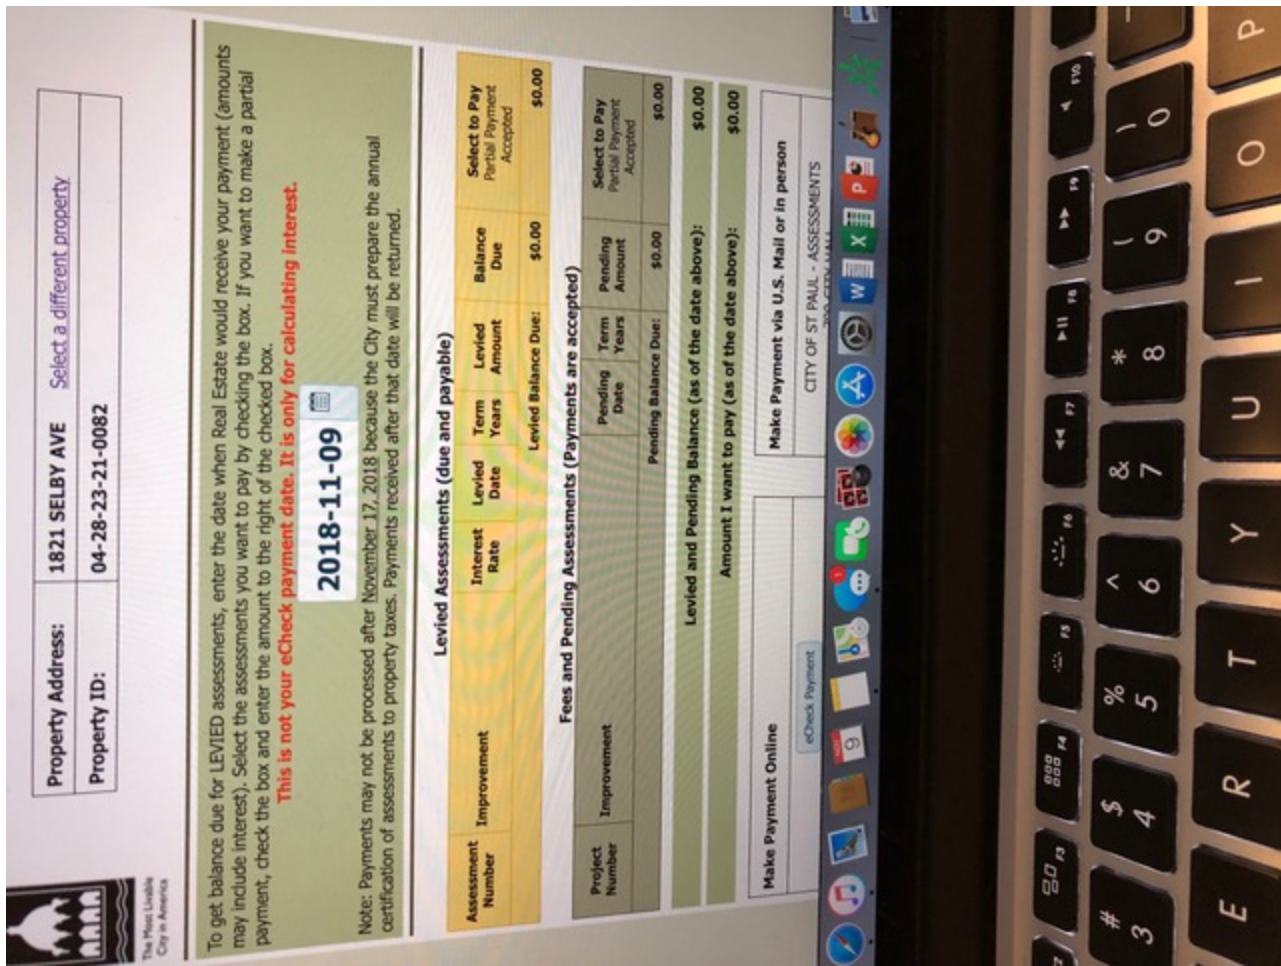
The Most Livable City in America

| Property Address: | 1821 SELBY AVE | Select a different property |
|---|---|---|
| Property ID: | 04-28-23-21-0082 | |

To get balance due for LEVIED assessments, enter the date when Real Estate would receive your payment (amounts may include interest). Select the assessments you want to pay by checking the box. If you want to make a partial payment, check the box and enter the amount to the right of the checked box.

This is not your eCheck payment date. It is only for calculating interest.

2018-11-09

Note: Payments may not be processed after November 17, 2018 because the City must prepare the annual certification of assessments to property taxes. Payments received after that date will be returned.

Levied Assessments (due and payable)

| Assessment Number | Improvement | Interest Rate | Levied Date | Term Years | Levied Amount | Balance Due | Select to Pay Partial Payment Accepted |
|---|---|---|---|---|---|---|---|
| | | | | | Levied Balance Due: | $0.00 | $0.00 |

Fees and Pending Assessments (Payments are accepted)

| Project Number | Improvement | Pending Date | Term Years | Pending Amount | Select to Pay Partial Payment Accepted |
|---|---|---|---|---|---|
| | | | Pending Balance Due: | $0.00 | $0.00 |

Levied and Pending Balance (as of the date above): $0.00

Amount I want to pay (as of the date above): $0.00

Make Payment Online

eCheck Payment

Make Payment via U.S. Mail or in person

CITY OF ST PAUL - ASSESSMENTS

NOV 9

F3 F4 F5 F6 F7 F8 F9 F10

# 3 $ 4 % 5 ^ 6 & 7 * 8 ( 9 ) 0

E R T Y U I O P